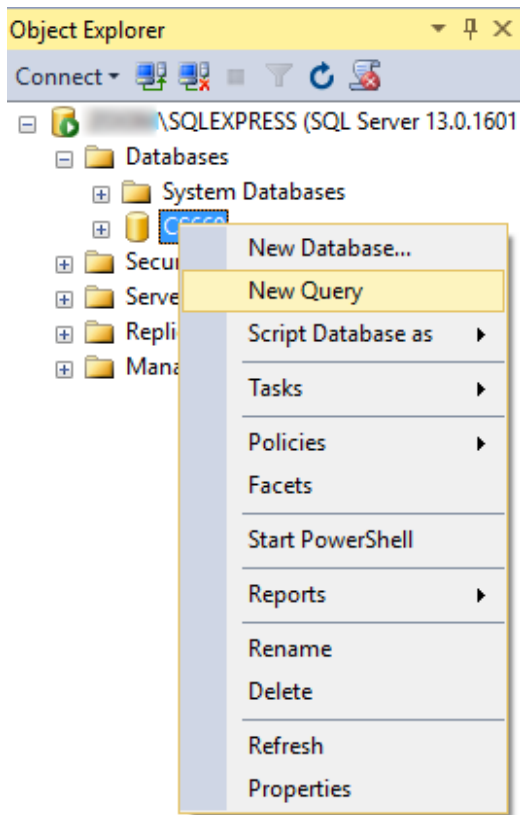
Object Explorer

Connect

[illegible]\SQLEXPRESS (SQL Server 13.0.1601

Databases

System Databases

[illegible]

Secur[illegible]

Serve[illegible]

Repli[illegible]

Mana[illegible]

New Database...

New Query

Script Database as

Tasks

Policies

Facets

Start PowerShell

Reports

Rename

Delete

Refresh

Properties